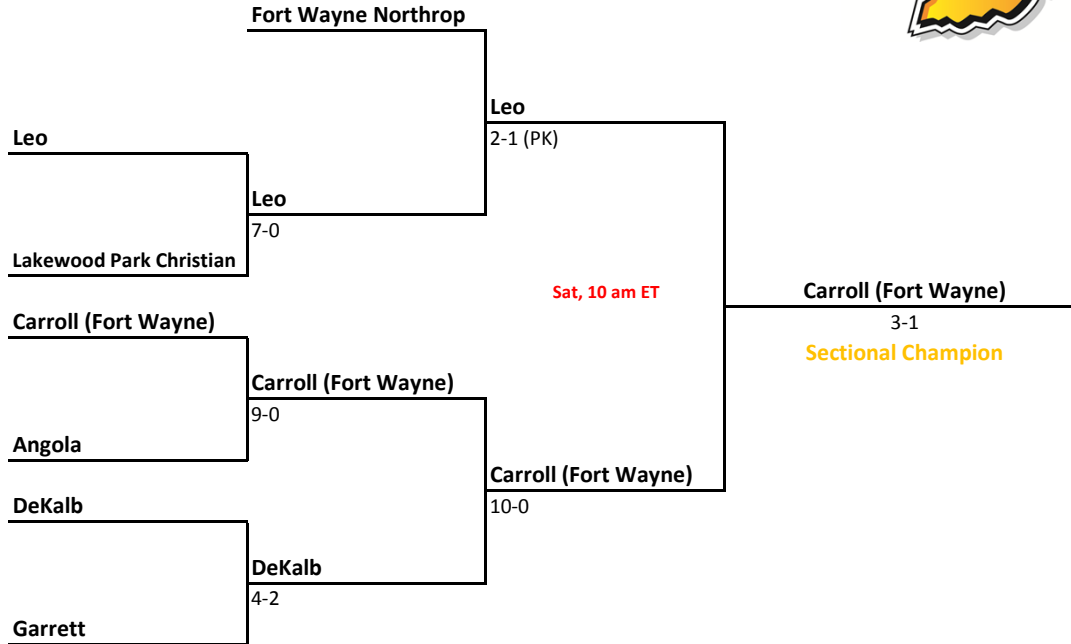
Fort Wayne Northrop

Leo
2-1 (PK)

Leo

Leo
7-0

Lakewood Park Christian

Sat, 10 am ET

Carroll (Fort Wayne)
3-1
Sectional Champion

Carroll (Fort Wayne)

Carroll (Fort Wayne)
9-0

Angola

Carroll (Fort Wayne)
10-0

DeKalb

DeKalb
4-2

Garrett